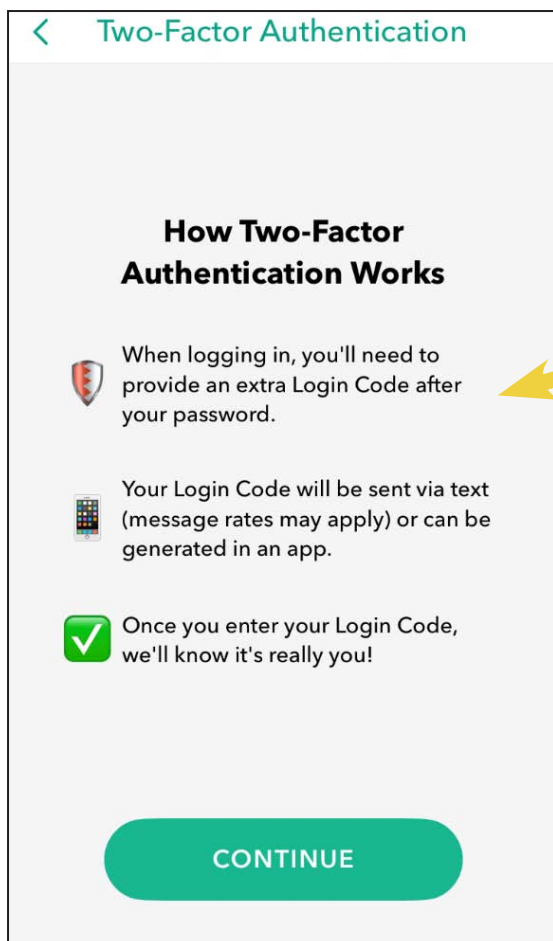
<

Two-Factor Authentication

How Two-Factor Authentication Works

When logging in, you'll need to provide an extra Login Code after your password.

Your Login Code will be sent via text (message rates may apply) or can be generated in an app.

Once you enter your Login Code, we'll know it's really you!

CONTINUE